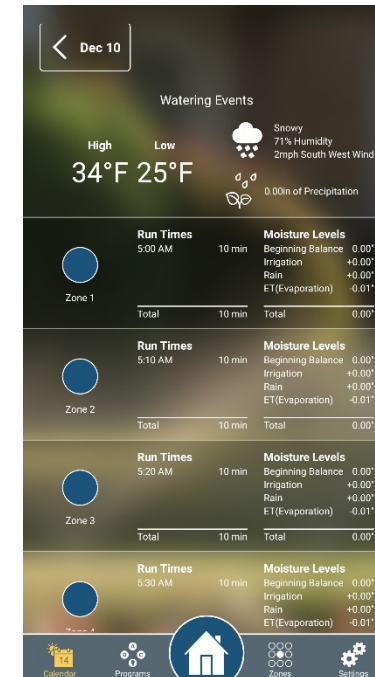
Dec 10

Watering Events

High 34°F
Low 25°F

Snowy
71% Humidity
2mph South West Wind

0.00in of Precipitation

Zone 1

Run Times
5:00 AM 10 min
Total 10 min

Moisture Levels
Beginning Balance 0.00"
Irrigation +0.00"
Rain +0.00"
ET(Evaporation) -0.01"
Total 0.00"

Zone 2

Run Times
5:10 AM 10 min
Total 10 min

Moisture Levels
Beginning Balance 0.00"
Irrigation +0.00"
Rain +0.00"
ET(Evaporation) -0.01"
Total 0.00"

Zone 3

Run Times
5:20 AM 10 min
Total 10 min

Moisture Levels
Beginning Balance 0.00"
Irrigation +0.00"
Rain +0.00"
ET(Evaporation) -0.01"
Total 0.00"

Zone 4

Run Times
5:30 AM 10 min

Moisture Levels
Beginning Balance 0.00"
Irrigation +0.00"
Rain +0.00"
ET(Evaporation) -0.01"

14
Calendar
Programs
Zones
Settings